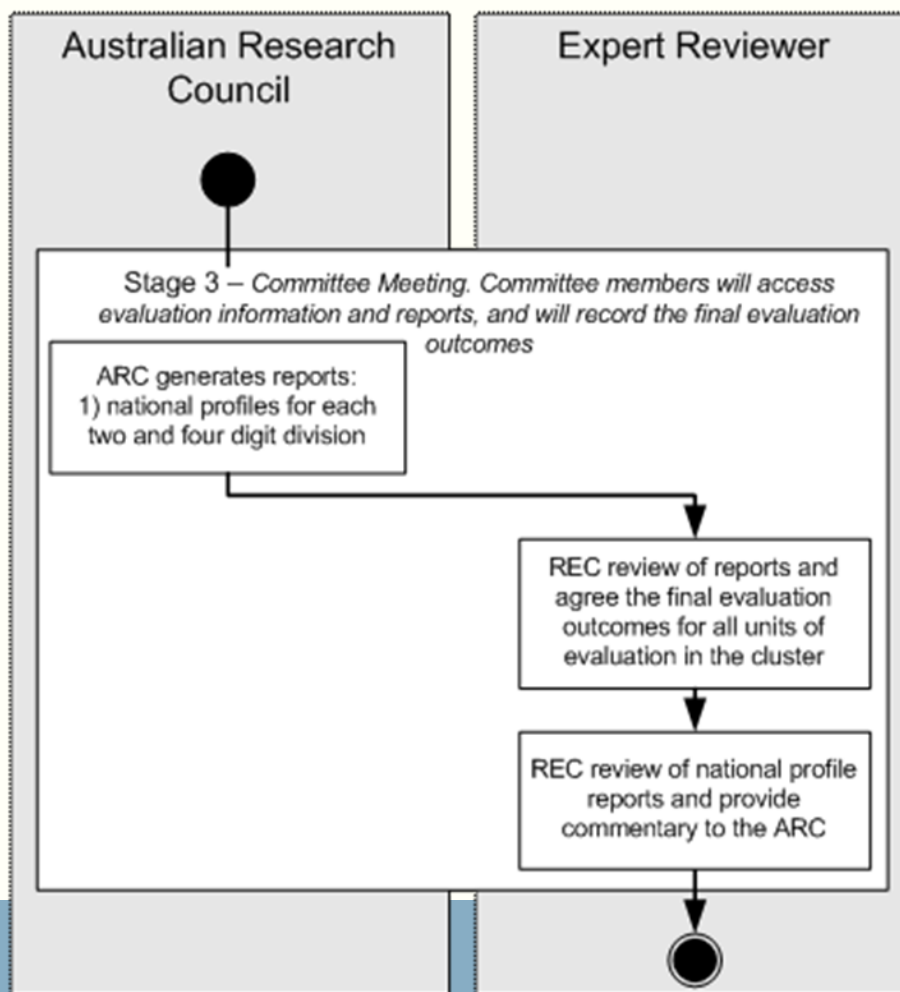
Australian Research Council

Expert Reviewer

Stage 3 – *Committee Meeting. Committee members will access evaluation information and reports, and will record the final evaluation outcomes*

ARC generates reports:
1) national profiles for each two and four digit division

REC review of reports and agree the final evaluation outcomes for all units of evaluation in the cluster

REC review of national profile reports and provide commentary to the ARC